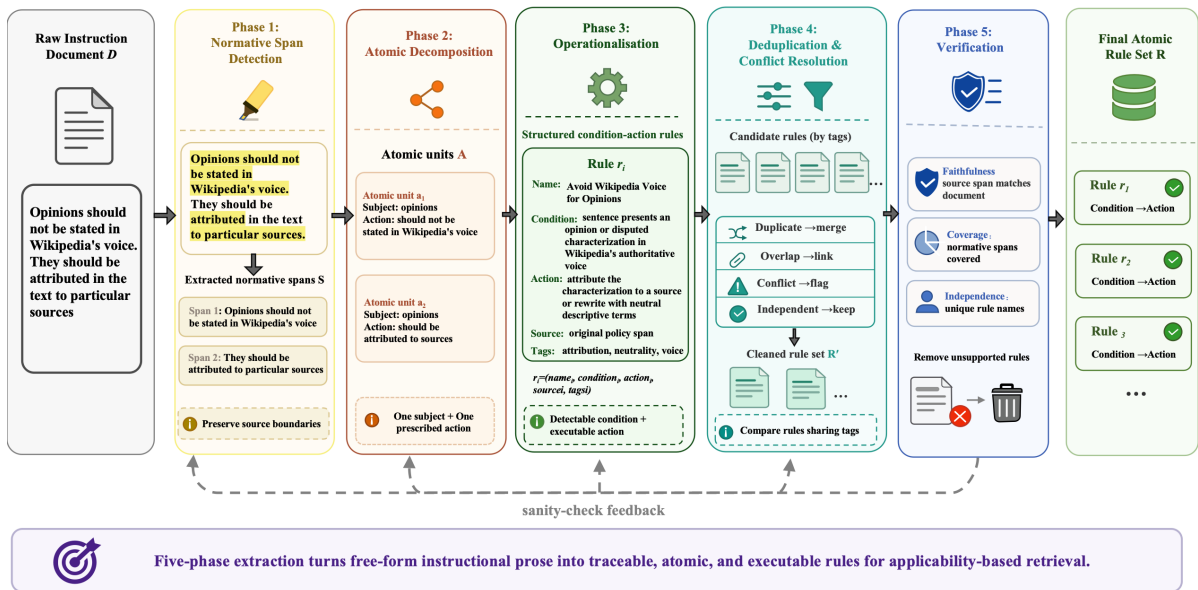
Raw Instruction Document $D$

Opinions should not be stated in Wikipedia's voice. They should be attributed in the text to particular sources

Phase 1: Normative Span Detection

Opinions should not be stated in Wikipedia's voice. They should be attributed in the text to particular sources.

Extracted normative spans S

Span 1: Opinions should not be stated in Wikipedia's voice

Span 2: They should be attributed to particular sources

Preserve source boundaries

Phase 2: Atomic Decomposition

Atomic units A

Atomic unit $a_1$
Subject: opinions
Action: should not be stated in Wikipedia's voice

Atomic unit $a_2$
Subject: opinions
Action: should be attributed to sources

One subject + One prescribed action

Phase 3: Operationalisation

Structured condition-action rules

Rule $r_i$

Name: Avoid Wikipedia Voice for Opinions

Condition: sentence presents an opinion or disputed characterization in Wikipedia's authoritative voice

Action: attribute the characterization to a source or rewrite with neutral descriptive terms

Source: original policy span

Tags: attribution, neutrality, voice

$r_i$=(name$_i$, condition$_i$, action$_i$, source$_i$, tags$_i$)

Detectable condition + executable action

Phase 4: Deduplication & Conflict Resolution

Candidate rules (by tags)

...

Duplicate →merge

Overlap →link

Conflict →flag

Independent →keep

Cleaned rule set R′

...

Compare rules sharing tags

Phase 5: Verification

Faithfulness: source span matches document

Coverage: normative spans covered

Independence: unique rule names

Remove unsupported rules

Final Atomic Rule Set R

Rule $r_1$
Condition →Action

Rule $r_2$
Condition →Action

Rule $_3$
Condition →Action

...

sanity-check feedback

Five-phase extraction turns free-form instructional prose into traceable, atomic, and executable rules for applicability-based retrieval.